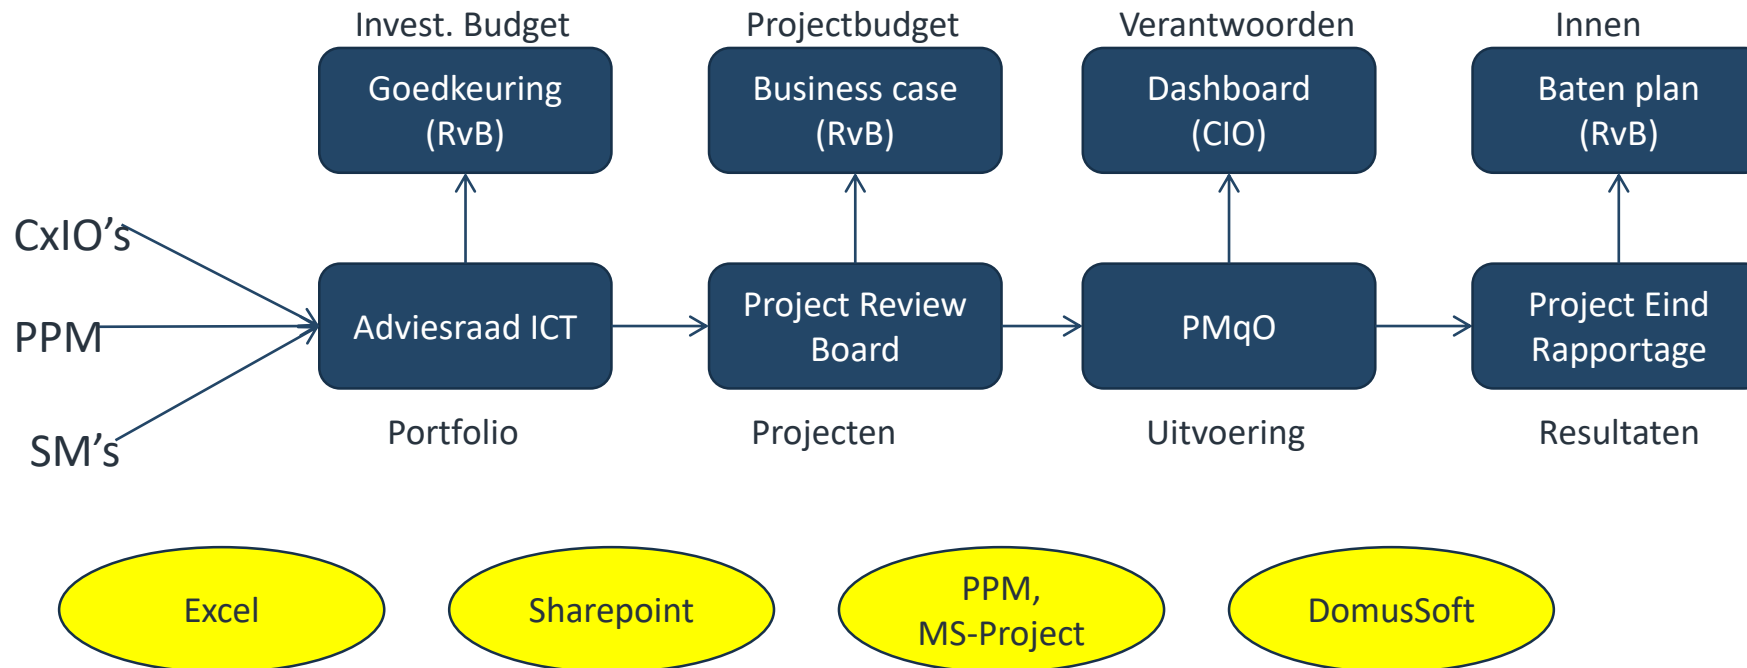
Invest. Budget

Goedkeuring (RvB)

Projectbudget

Business case (RvB)

Verantwoorden

Dashboard (CIO)

Innen

Baten plan (RvB)

CxIO’s

PPM

SM’s

Adviesraad ICT

Project Review Board

PMqO

Project Eind Rapportage

Portfolio

Projecten

Uitvoering

Resultaten

Excel

Sharepoint

PPM, MS-Project

DomusSoft